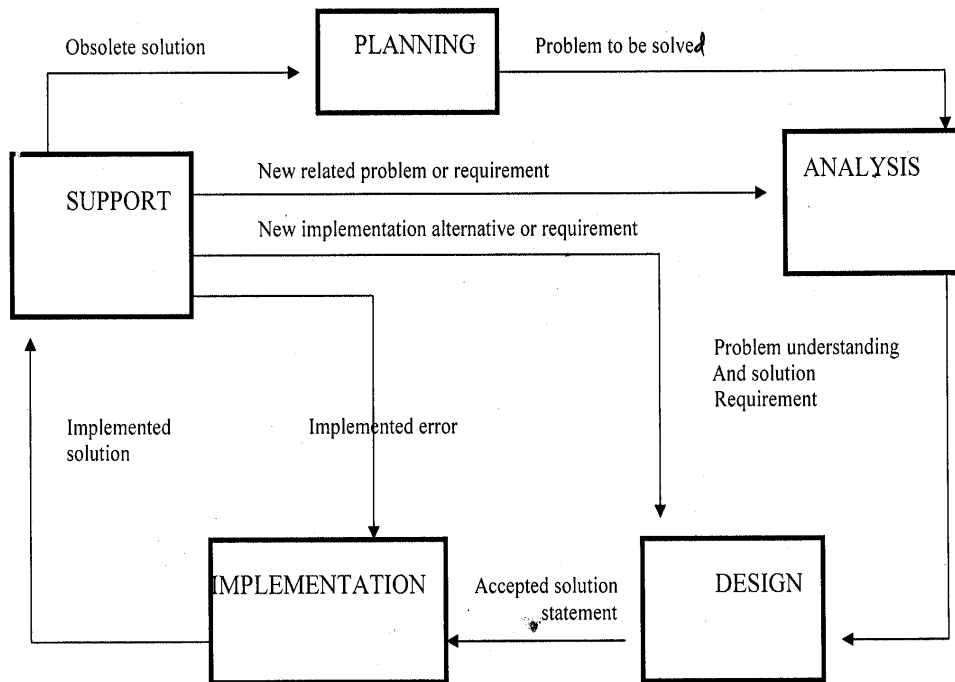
Obsolete solution

PLANNING

Problem to be solved

SUPPORT

New related problem or requirement

ANALYSIS

New implementation alternative or requirement

Problem understanding And solution Requirement

Implemented solution

Implemented error

IMPLEMENTATION

Accepted solution statement

DESIGN